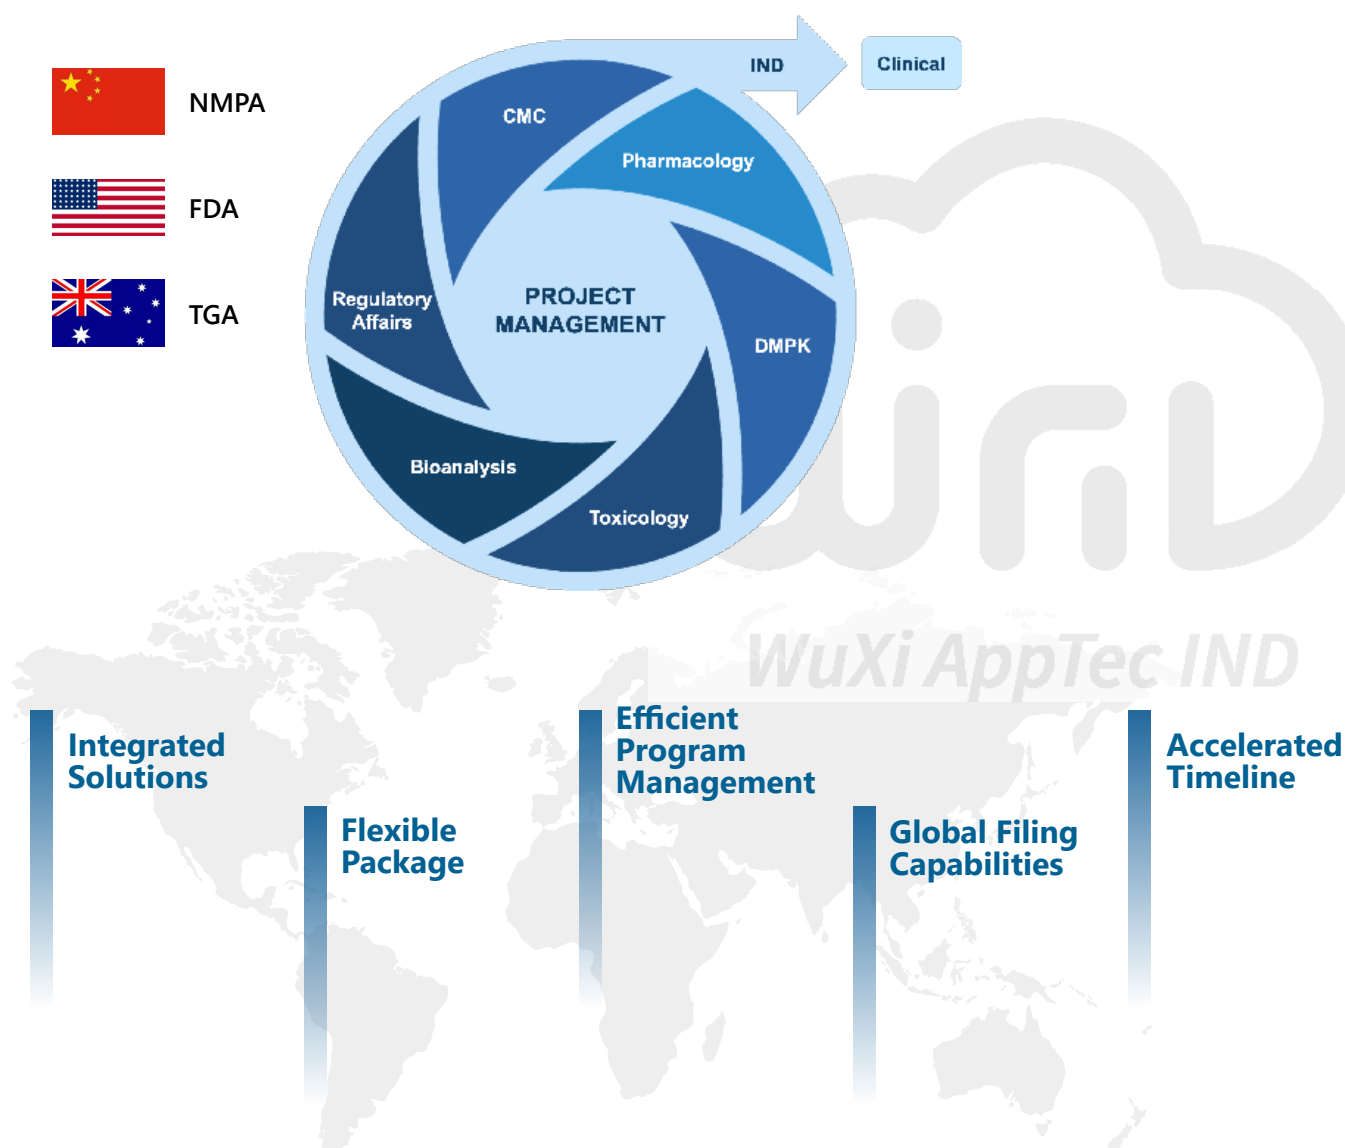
NMPA

FDA

TGA

IND

Clinical

CMC

Pharmacology

Regulatory Affairs

PROJECT MANAGEMENT

DMPK

Bioanalysis

Toxicology

WuXi AppTec IND

Integrated Solutions

Flexible Package

Efficient Program Management

Global Filing Capabilities

Accelerated Timeline